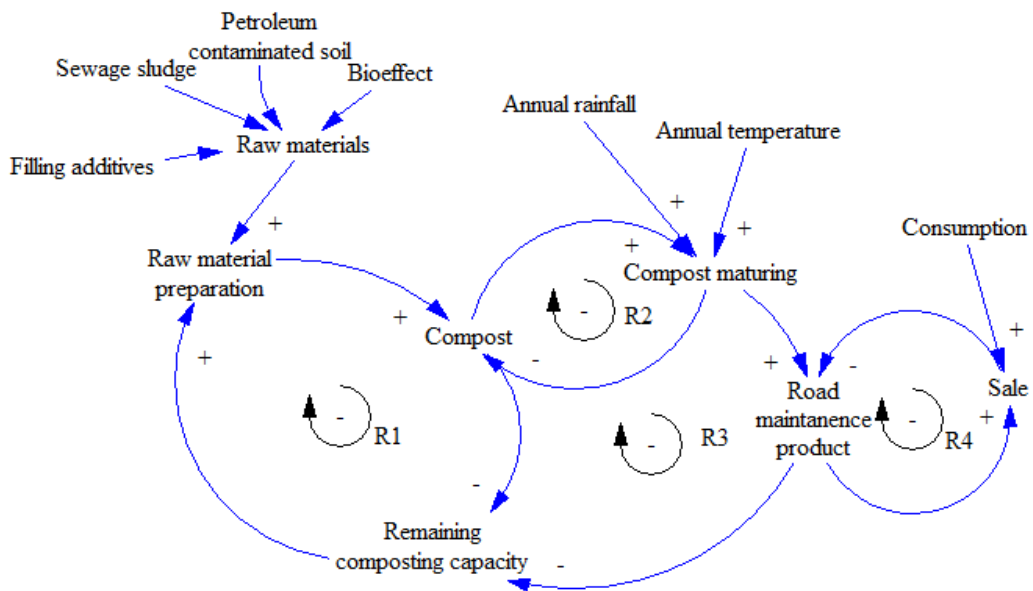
Petroleum contaminated soil

Sewage sludge

Bioeffect

Filling additives

Raw materials

Annual rainfall

Annual temperature

+

+

+

Raw material preparation

+

Compost maturing

Consumption

+

- R2

+

Compost

-

+

-

+

Road maintanence product

Sale

- R1

- R3

- R4

+

-

Remaining composting capacity

-